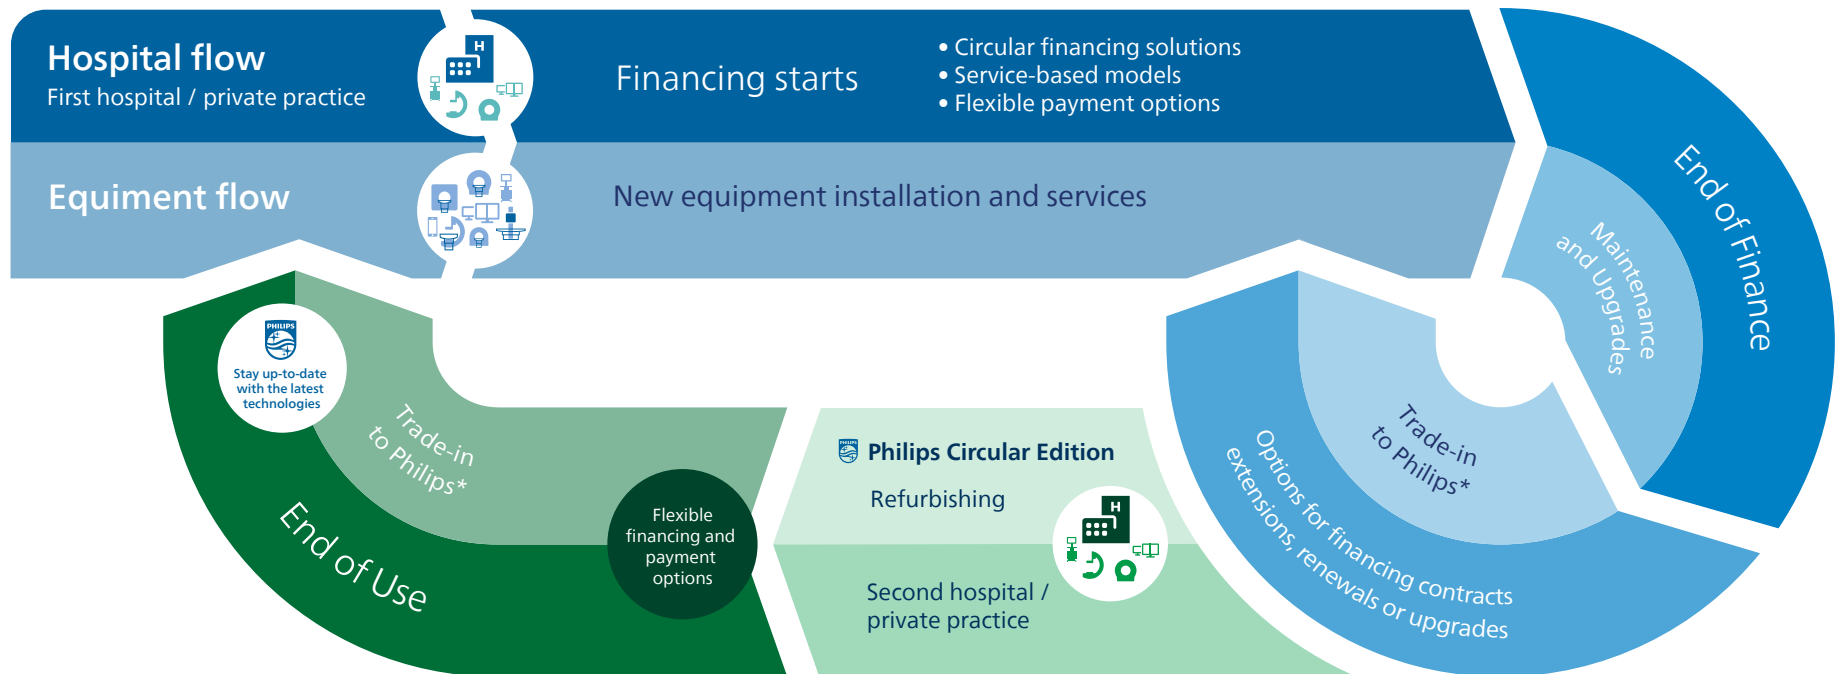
Hospital flow
First hospital / private practice

H

Financing starts

• Circular financing solutions
• Service-based models
• Flexible payment options

Equiment flow

New equipment installation and services

End of Finance

Maintenance and Upgrades

Trade-in to Philips*

Options for financing contracts extensions, renewals or upgrades

PHILIPS

Stay up-to-date with the latest technologies

Trade-in to Philips*

End of Use

Flexible financing and payment options

Philips Circular Edition

Refurbishing

H

Second hospital / private practice